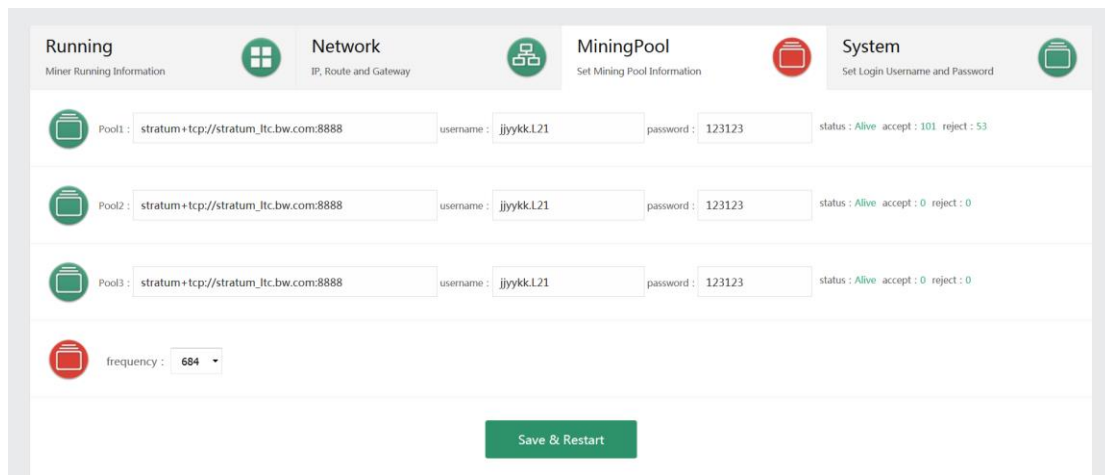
Running
Miner Running Information

Network
IP, Route and Gateway

MiningPool
Set Mining Pool Information

System
Set Login Username and Password

Pool1 : stratum+tcp://stratum_ltc.bw.com:8888 username : jjyykk.L21 password : 123123 status : Alive accept : 101 reject : 53

Pool2 : stratum+tcp://stratum_ltc.bw.com:8888 username : jjyykk.L21 password : 123123 status : Alive accept : 0 reject : 0

Pool3 : stratum+tcp://stratum_ltc.bw.com:8888 username : jjyykk.L21 password : 123123 status : Alive accept : 0 reject : 0

frequency : 684

Save & Restart